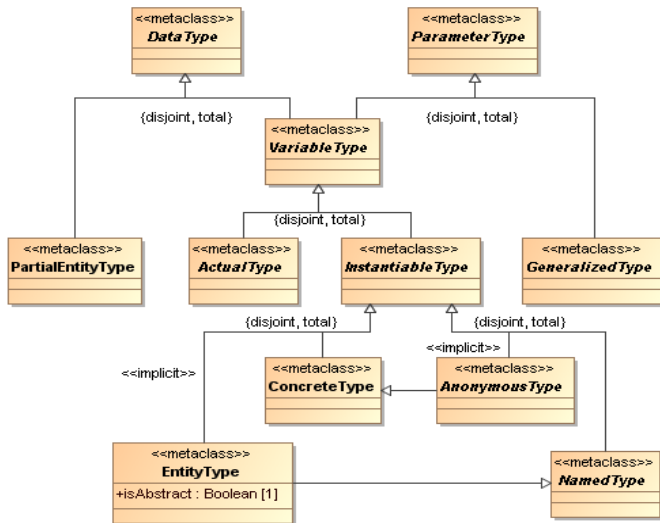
<<metaclass>>
DataType

<<metaclass>>
ParameterType

{disjoint, total}

{disjoint, total}

<<metaclass>>
VariableType

{disjoint, total}

<<metaclass>>
PartialEntityType

<<metaclass>>
ActualType

<<metaclass>>
InstantiableType

<<metaclass>>
GeneralizedType

{disjoint, total}

{disjoint, total}

<<implicit>>

<<implicit>>

<<metaclass>>
ConcreteType

<<metaclass>>
AnonymousType

<<metaclass>>
EntityType
+isAbstract : Boolean [1]

<<metaclass>>
NamedType